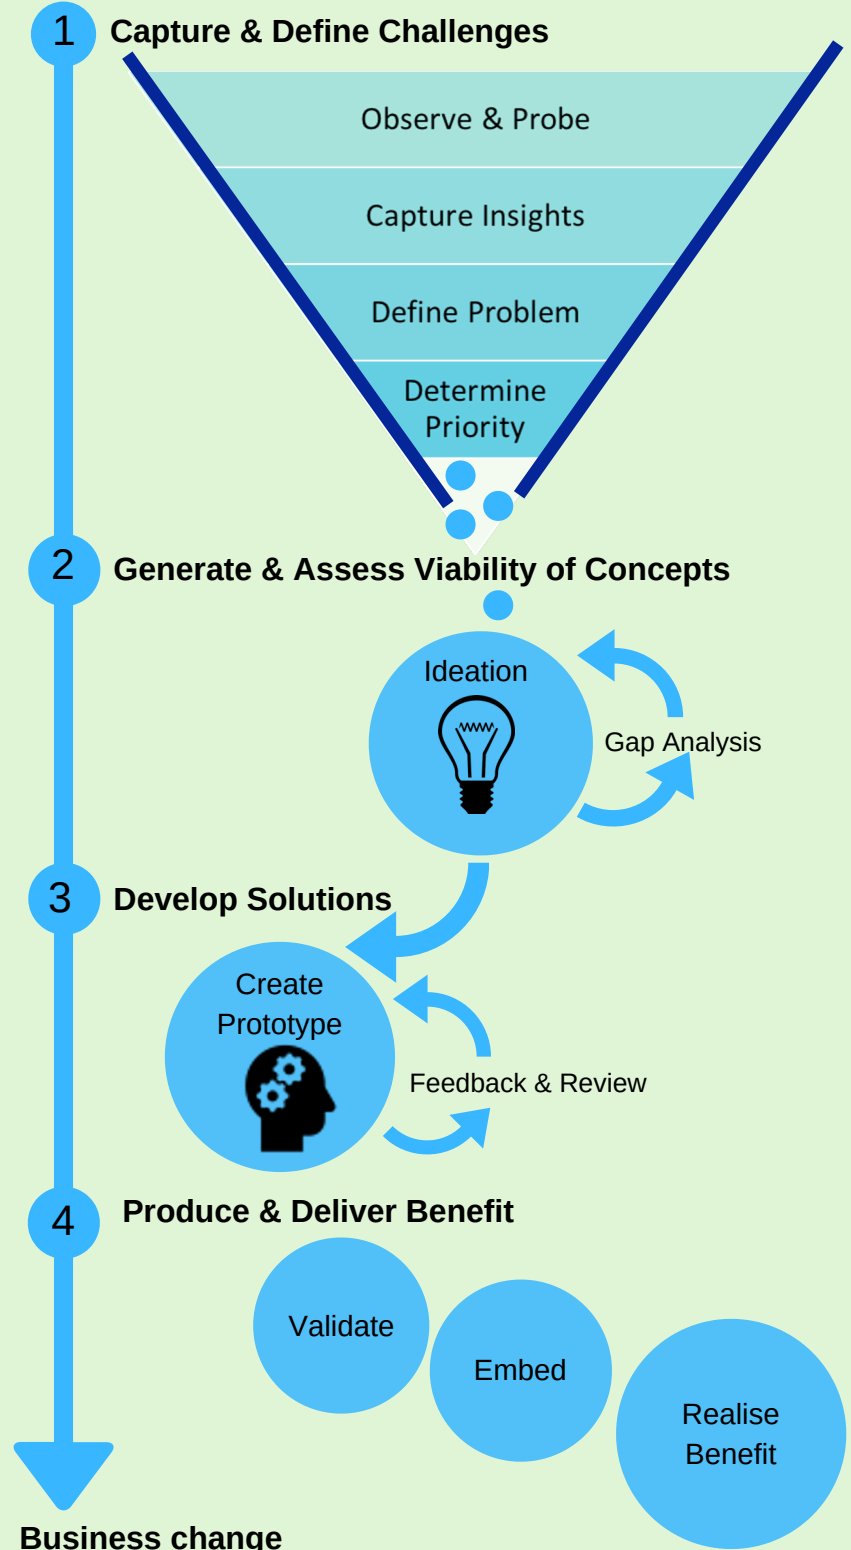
1 Capture & Define Challenges

Observe & Probe

Capture Insights

Define Problem

Determine Priority

2 Generate & Assess Viability of Concepts

Ideation

Gap Analysis

3 Develop Solutions

Create Prototype

Feedback & Review

4 Produce & Deliver Benefit

Validate

Embed

Realise Benefit

Business change